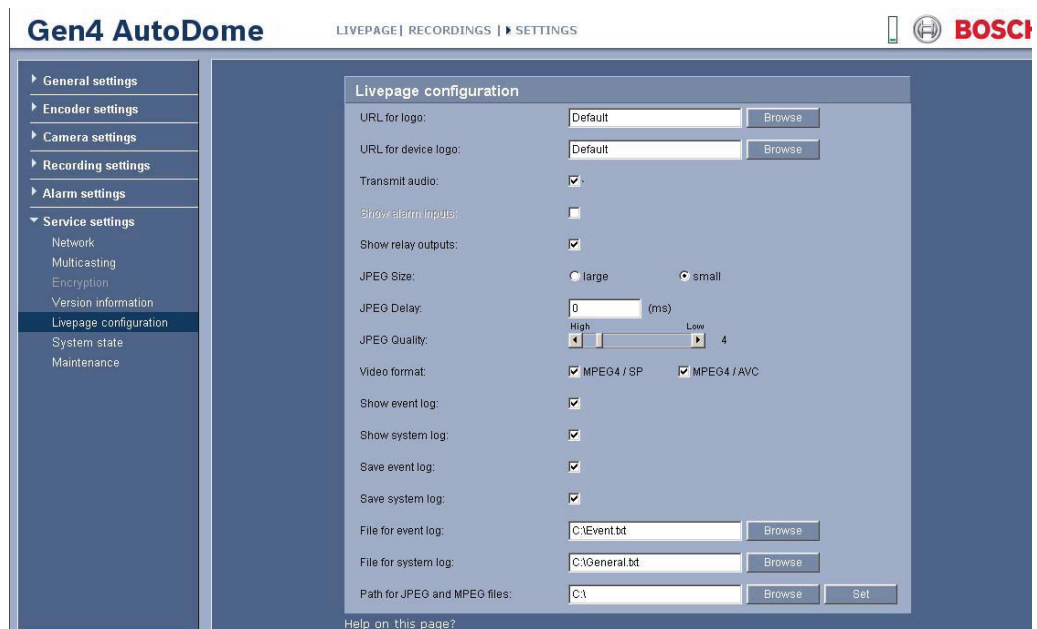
Gen4 AutoDome

LIVEPAGE | RECORDINGS | ▸ SETTINGS

BOSCH

General settings
Encoder settings
Camera settings
Recording settings
Alarm settings
Service settings
Network
Multicasting
Encryption
Version information
Livepage configuration
System state
Maintenance

Livepage configuration

| | | |
|---|---|---|
| URL for logo: | Default | Browse |
| URL for device logo: | Default | Browse |
| Transmit audio: | ☑ | |
| Show alarm inputs: | ☐ | |
| Show relay outputs: | ☑ | |
| JPEG Size: | ○ large ◉ small | |
| JPEG Delay: | 0 (ms) | |
| JPEG Quality: | High Low 4 | |
| Video format: | ☑ MPEG4 / SP ☑ MPEG4 / AVC | |
| Show event log: | ☑ | |
| Show system log: | ☑ | |
| Save event log: | ☑ | |
| Save system log: | ☑ | |
| File for event log: | C:\Event.txt | Browse |
| File for system log: | C:\General.txt | Browse |
| Path for JPEG and MPEG files: | C:\ | Browse Set |

Help on this page?